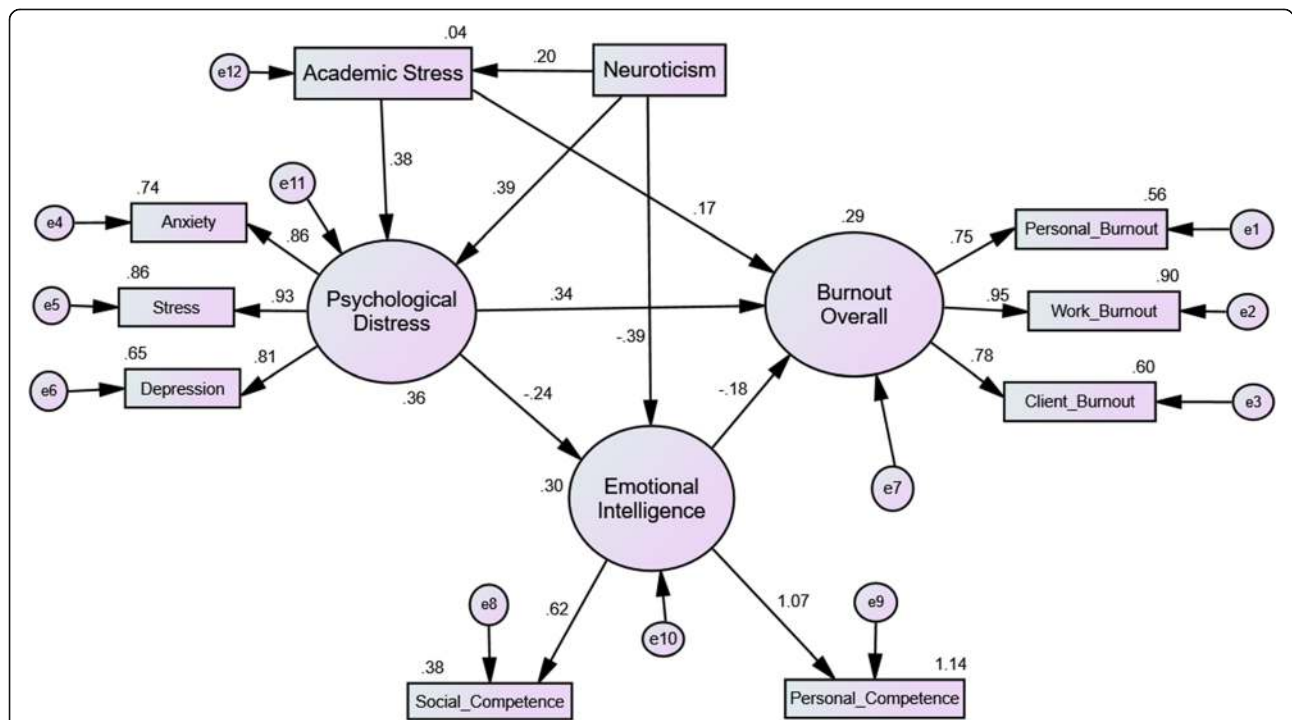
.04
e12
Academic Stress
.20
Neuroticism
.38
e11
.39
.17
.74
e4
Anxiety
.86
.29
.56
Personal_Burnout
e1
.75
.86
e5
Stress
.93
Psychological Distress
.34
Burnout Overall
.95
Work_Burnout
e2
.90
-.39
.65
e6
Depression
.81
.78
.60
Client_Burnout
e3
.36
-.24
-.18
.30
Emotional Intelligence
e7
e8
.62
e10
1.07
e9
.38
Social_Competence
1.14
Personal_Competence